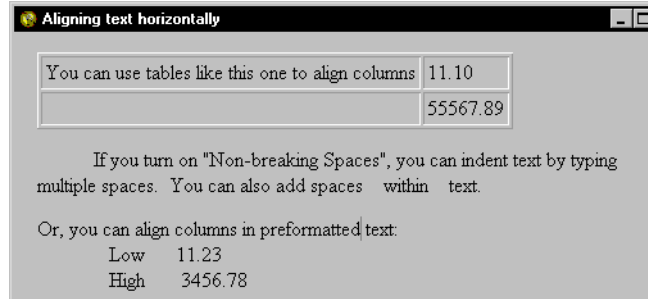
Aligning text horizontally

| You can use tables like this one to align columns | 11.10 |
|---|---|
| | 55567.89 |

If you turn on "Non-breaking Spaces", you can indent text by typing multiple spaces. You can also add spaces within text.

Or, you can align columns in preformatted text:
Low 11.23
High 3456.78